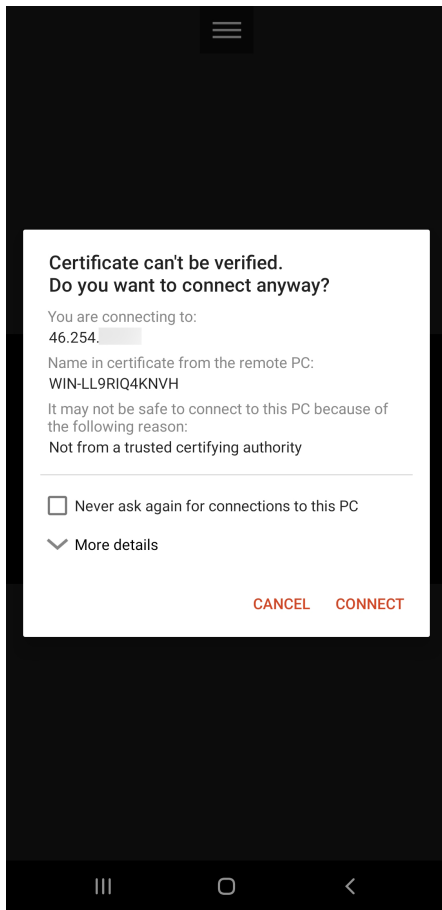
Certificate can't be verified.
Do you want to connect anyway?

You are connecting to:
46.254.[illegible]

Name in certificate from the remote PC:
WIN-LL9RIQ4KNVH

It may not be safe to connect to this PC because of the following reason:
Not from a trusted certifying authority

Never ask again for connections to this PC

More details

CANCEL CONNECT